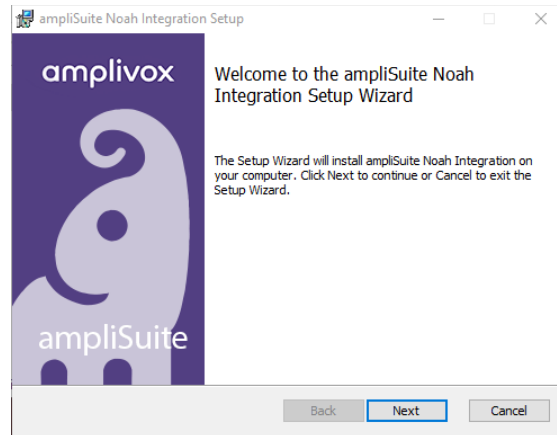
ampliSuite Noah Integration Setup

amplivox

ampliSuite

Welcome to the ampliSuite Noah Integration Setup Wizard

The Setup Wizard will install ampliSuite Noah Integration on your computer. Click Next to continue or Cancel to exit the Setup Wizard.

Back

Next

Cancel